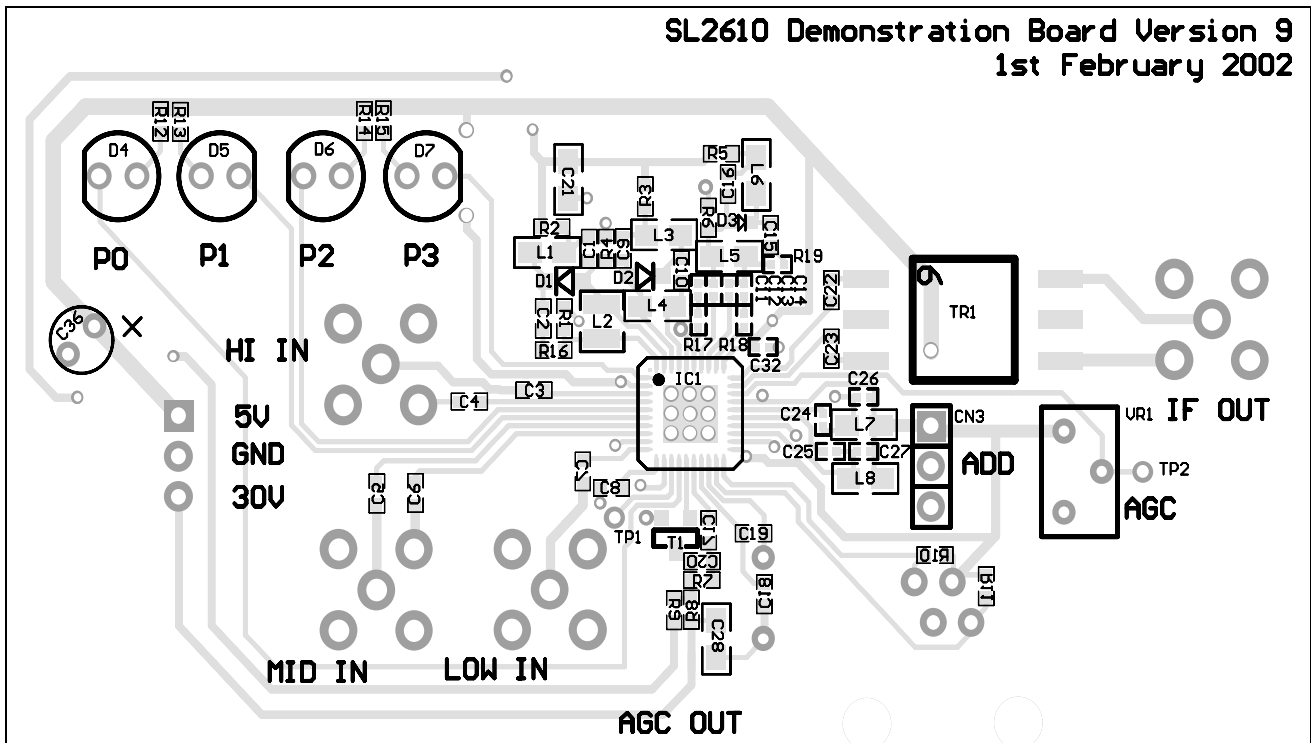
SL2610 Demonstration Board Version 9
1st February 2002

R12 R13 R14 R15
D4 D5 D6 D7
P0 P1 P2 P3

C21 R5 L6 C16 R3 R6 D3 C15 R2 L3 L1 C1 R4 C9 R19 L5 D1 D2 C10 C11 C12 C13 C14 C22 L4 L2 C2 R1 R16 R17 R18 C32 C23

TR1

C36 X
HI IN
5V
GND
30V

C4 C3 IC1 C26 C24 L7 CN3 VR1 IF OUT
C25 C27 L8 ADD TP2 AGC
C5 C8 C7 C6
TP1 T1 C17 C19 C20 R7 R8 R9 C18 C28 R10 R11

MID IN LOW IN
AGC OUT